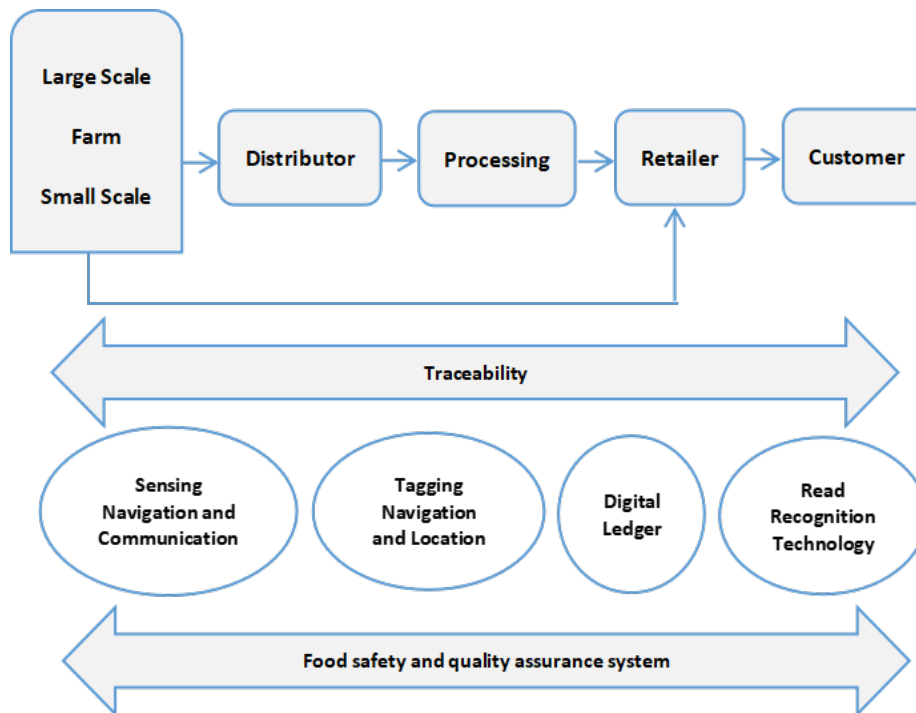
Large Scale
Farm
Small Scale

Distributor

Processing

Retailer

Customer

Traceability

Sensing
Navigation and
Communication

Tagging
Navigation
and Location

Digital
Ledger

Read
Recognition
Technology

Food safety and quality assurance system